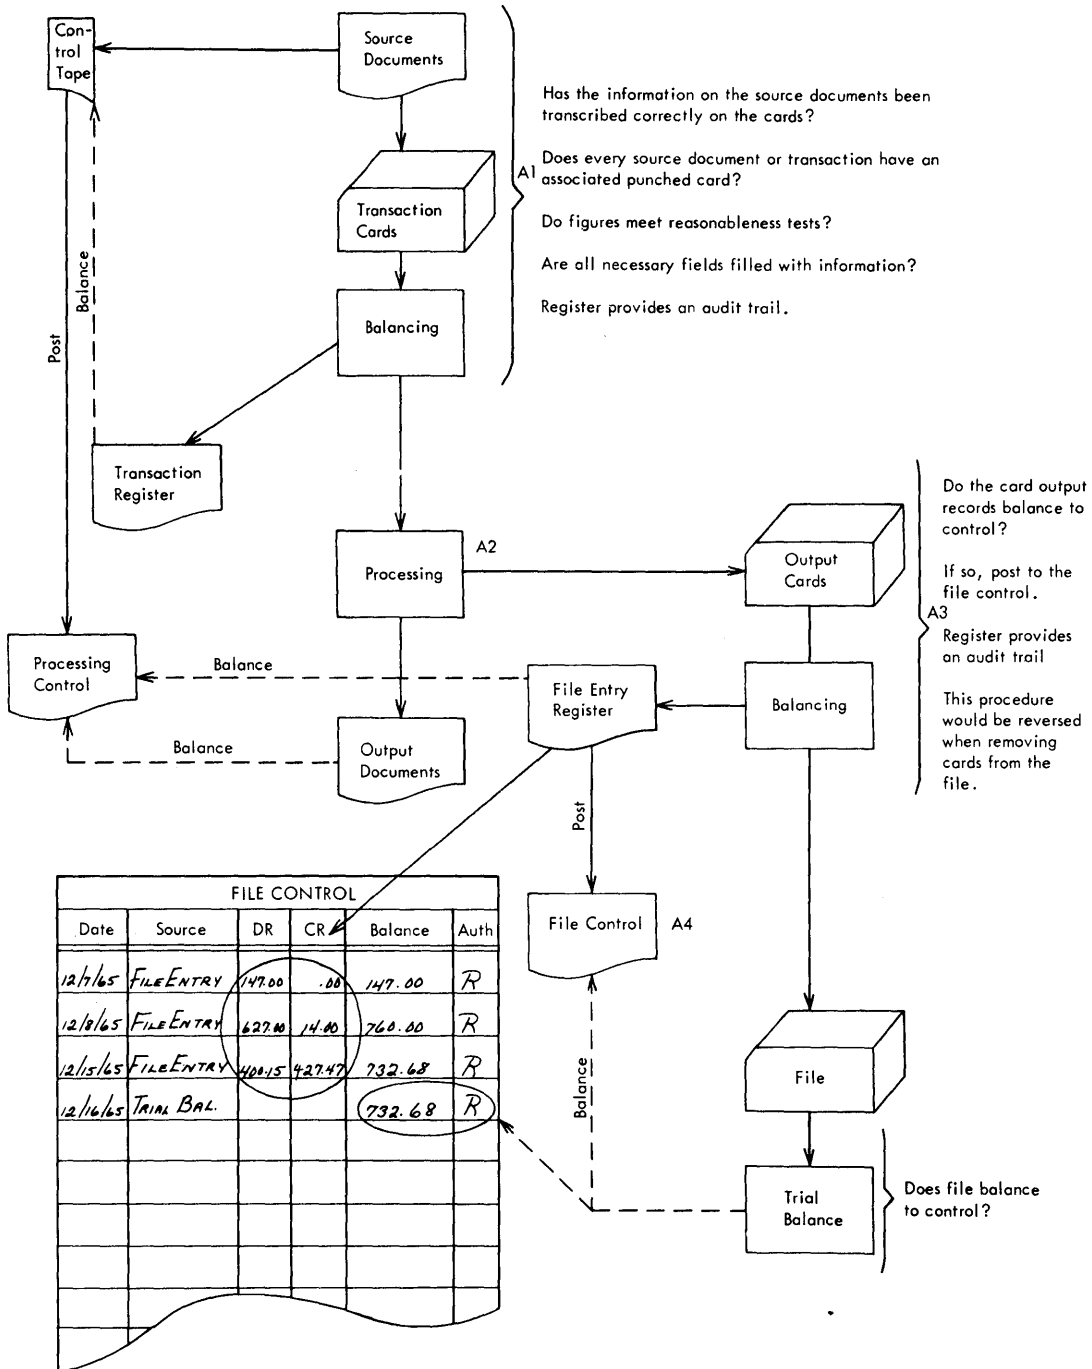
Control Tape

Source Documents

Transaction Cards

Balancing

Balance

Post

Transaction Register

A1

Has the information on the source documents been transcribed correctly on the cards?

Does every source document or transaction have an associated punched card?

Do figures meet reasonableness tests?

Are all necessary fields filled with information?

Register provides an audit trail.

Processing

A2

Output Cards

Processing Control

Balance

File Entry Register

Balancing

Balance

Output Documents

A3

Do the card output records balance to control?

If so, post to the file control.

Register provides an audit trail

This procedure would be reversed when removing cards from the file.

Post

File Control

A4

Balance

File

Trial Balance

Does file balance to control?

| FILE CONTROL | | | | | |
|---|---|---|---|---|---|
| Date | Source | DR | CR | Balance | Auth |
| 12/7/65 | FILE ENTRY | 147.00 | .00 | 147.00 | R |
| 12/8/65 | FILE ENTRY | 627.00 | 14.00 | 760.00 | R |
| 12/15/65 | FILE ENTRY | 400.15 | 427.47 | 732.68 | R |
| 12/16/65 | TRIAL BAL. | | | 732.68 | R |